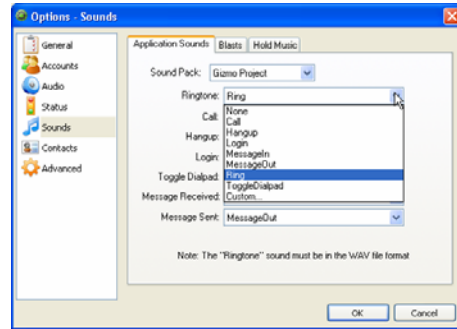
Options - Sounds

General
Accounts
Audio
Status
Sounds
Contacts
Advanced

Application Sounds
Blasts
Hold Music

Sound Pack: Gizmo Project
Ringtone: Ring
Call:
Hangup:
Login:
Toggle Dialpad:
Message Received:
Message Sent: MessageOut

None
Call
Hangup
Login
MessageIn
MessageOut
Ring
ToggleDialpad
Custom...

Note: The "Ringtone" sound must be in the WAV file format

OK
Cancel